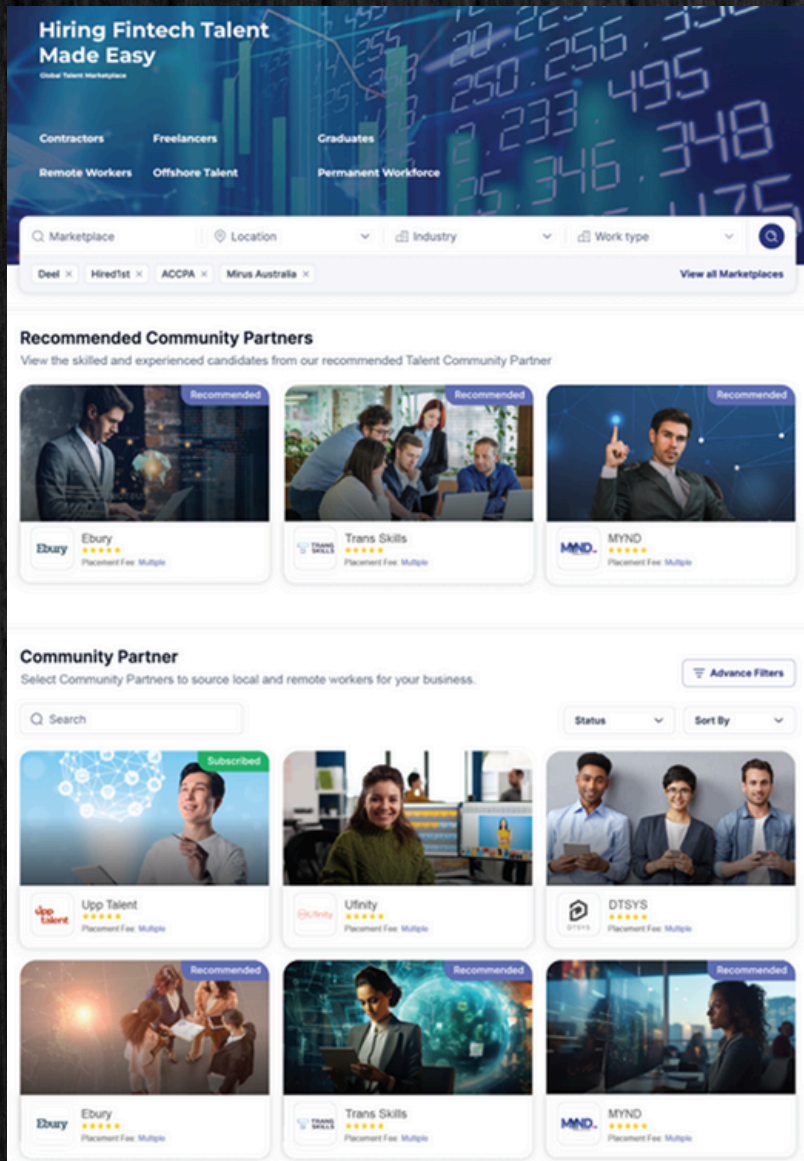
Hiring Fintech Talent Made Easy

Global Talent Marketplace

Contractors
Freelancers
Graduates
Remote Workers
Offshore Talent
Permanent Workforce

20.223.330
250.256.356
233.495
25.346.348
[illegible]

Marketplace
Location
Industry
Work type

Deel ×
Hired1st ×
ACCPA ×
Mirus Australia ×
View all Marketplaces

Recommended Community Partners

View the skilled and experienced candidates from our recommended Talent Community Partner

Recommended
Ebury
Ebury
★★★★★
Placement Fee: Multiple

Recommended
TRANS SKILLS
Trans Skills
★★★★★
Placement Fee: Multiple

Recommended
MYND.
MYND
★★★★★
Placement Fee: Multiple

Community Partner

Select Community Partners to source local and remote workers for your business.

Advance Filters

Search

Status
Sort By

Subscribed
upp talent
Upp Talent
★★★★★
Placement Fee: Multiple

Ufinity
Ufinity
★★★★★
Placement Fee: Multiple

DTSYS
DTSYS
★★★★★
Placement Fee: Multiple

Recommended
Ebury
Ebury
★★★★★
Placement Fee: Multiple

Recommended
TRANS SKILLS
Trans Skills
★★★★★
Placement Fee: Multiple

Recommended
MYND.
MYND
★★★★★
Placement Fee: Multiple